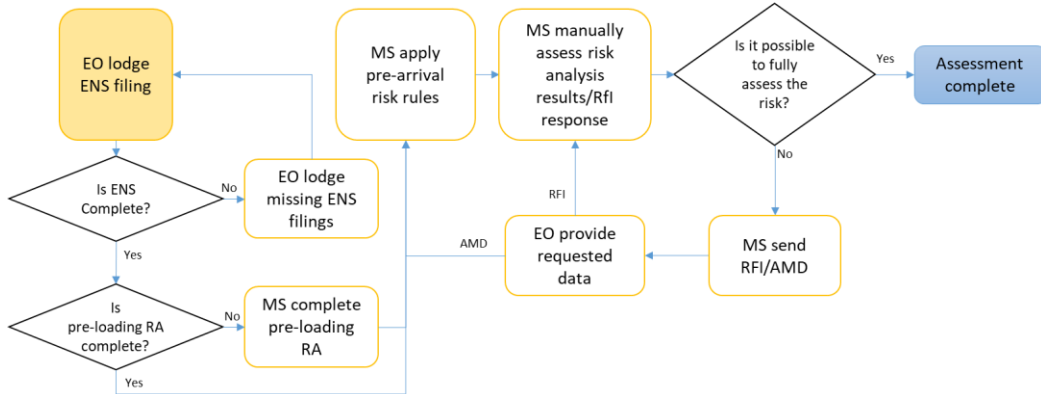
EO lodge ENS filing

Is ENS Complete?

No

EO lodge missing ENS filings

Yes

Is pre-loading RA complete?

No

MS complete pre-loading RA

Yes

MS apply pre-arrival risk rules

MS manually assess risk analysis results/RfI response

Is it possible to fully assess the risk?

Yes

Assessment complete

No

MS send RFI/AMD

EO provide requested data

RFI

AMD